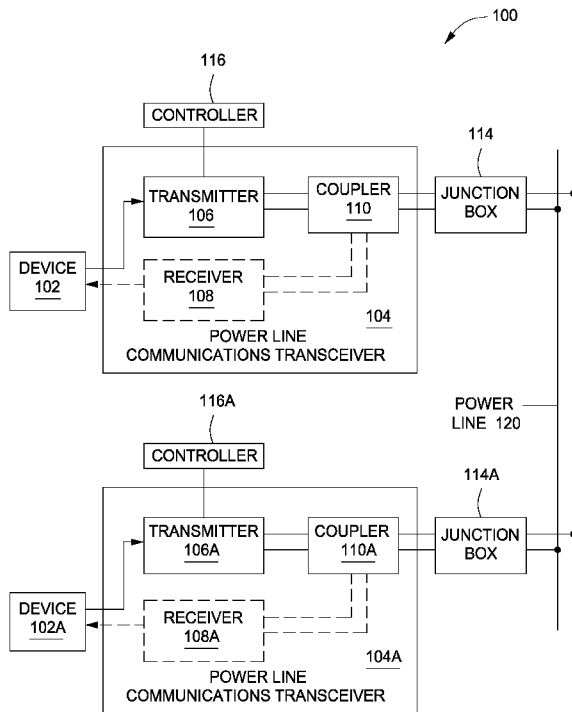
100

116

CONTROLLER

114

TRANSMITTER
106

COUPLER
110

JUNCTION
BOX

DEVICE
102

RECEIVER
108

104

POWER LINE
COMMUNICATIONS TRANSCEIVER

116A

POWER
LINE 120

CONTROLLER

114A

TRANSMITTER
106A

COUPLER
110A

JUNCTION
BOX

DEVICE
102A

RECEIVER
108A

104A

POWER LINE
COMMUNICATIONS TRANSCEIVER